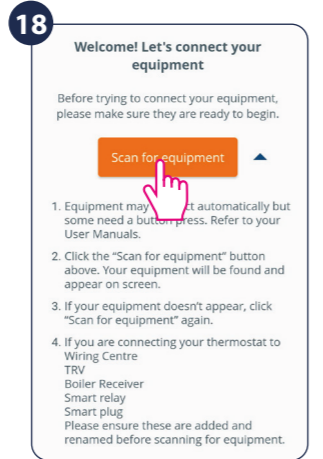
18

Welcome! Let's connect your equipment

Before trying to connect your equipment, please make sure they are ready to begin.

Scan for equipment

1. Equipment may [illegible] automatically but some need a button press. Refer to your User Manuals.

2. Click the "Scan for equipment" button above. Your equipment will be found and appear on screen.

3. If your equipment doesn't appear, click "Scan for equipment" again.

4. If you are connecting your thermostat to
Wiring Centre
TRV
Boiler Receiver
Smart relay
Smart plug
Please ensure these are added and renamed before scanning for equipment.